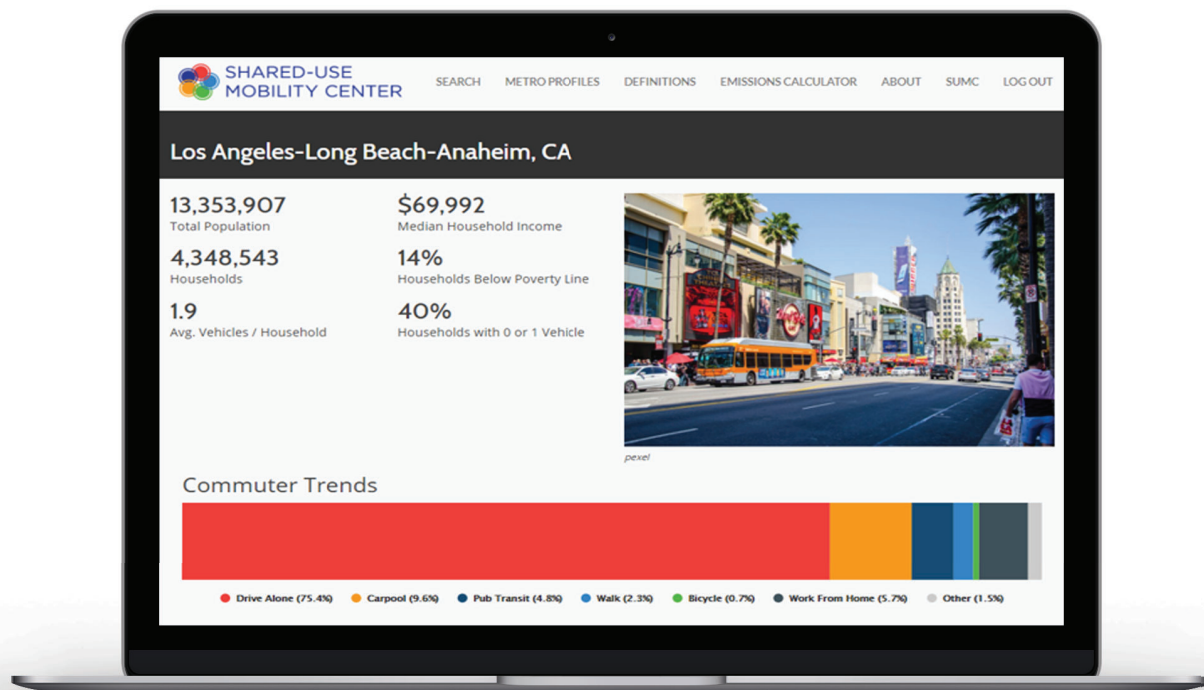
SHARED-USE MOBILITY CENTER

SEARCH METRO PROFILES DEFINITIONS EMISSIONS CALCULATOR ABOUT SUMC LOG OUT

Los Angeles-Long Beach-Anaheim, CA

13,353,907
Total Population

$69,992
Median Household Income

4,348,543
Households

14%
Households Below Poverty Line

1.9
Avg. Vehicles / Household

40%
Households with 0 or 1 Vehicle

pexel

Commuter Trends

Drive Alone (75.4%) Carpool (9.6%) Pub Transit (4.8%) Walk (2.3%) Bicycle (0.7%) Work From Home (5.7%) Other (1.5%)